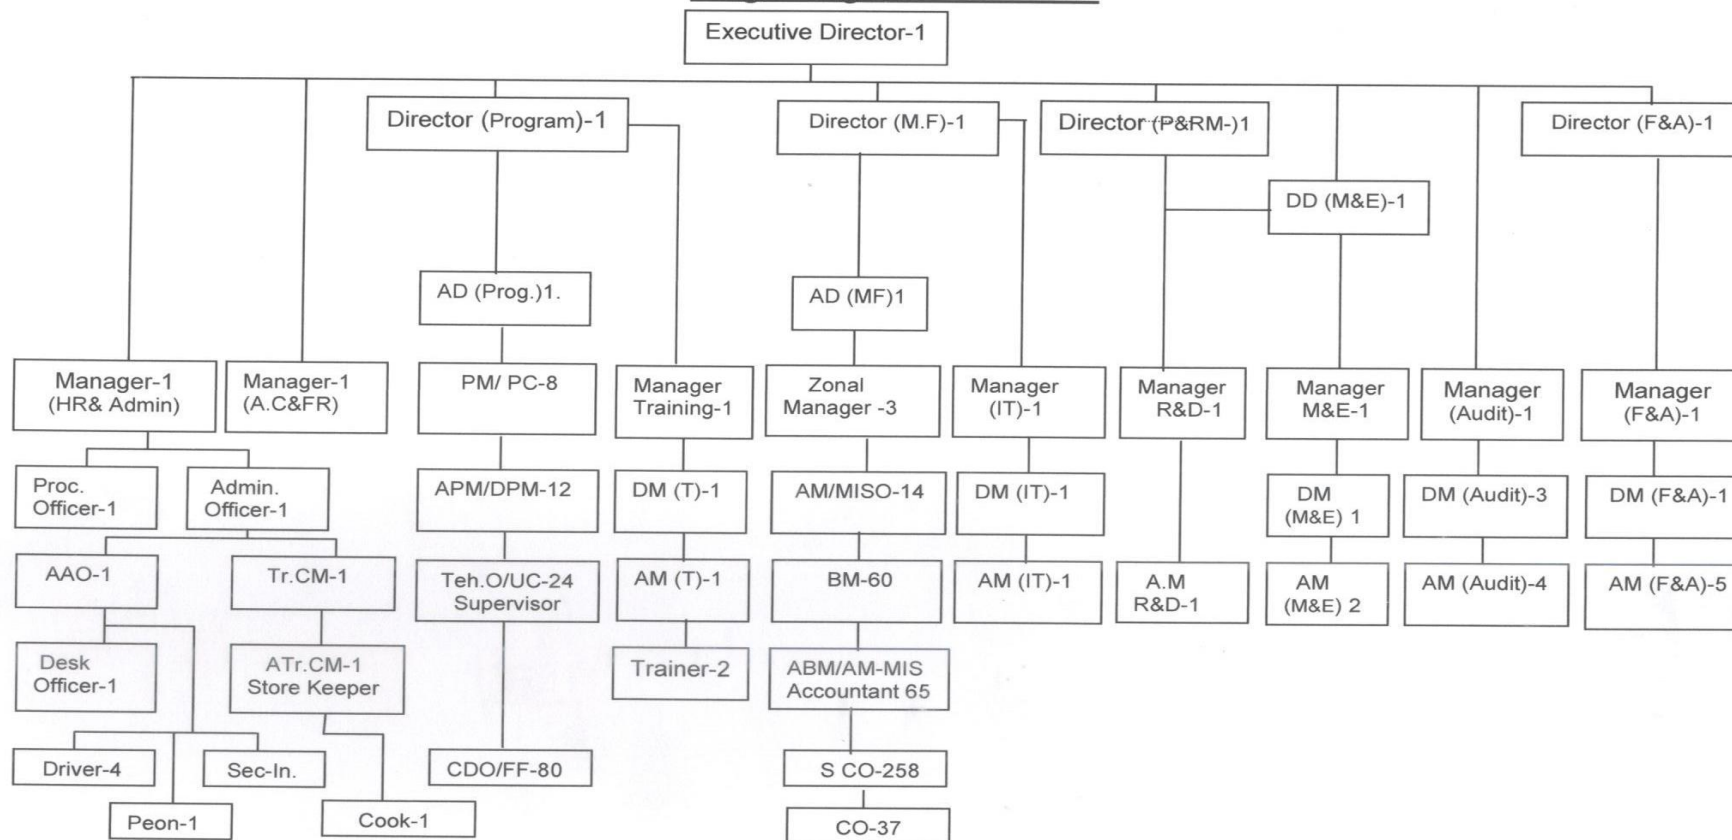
Executive Director-1

Director (Program)-1

Director (M.F)-1

Director (P&RM-)1

Director (F&A)-1

DD (M&E)-1

AD (Prog.)1.

AD (MF)1

Manager-1 (HR& Admin)

Manager-1 (A.C&FR)

PM/ PC-8

Manager Training-1

Zonal Manager -3

Manager (IT)-1

Manager R&D-1

Manager M&E-1

Manager (Audit)-1

Manager (F&A)-1

Proc. Officer-1

Admin. Officer-1

APM/DPM-12

DM (T)-1

AM/MISO-14

DM (IT)-1

DM (M&E) 1

DM (Audit)-3

DM (F&A)-1

AAO-1

Tr.CM-1

Teh.O/UC-24 Supervisor

AM (T)-1

BM-60

AM (IT)-1

A.M R&D-1

AM (M&E) 2

AM (Audit)-4

AM (F&A)-5

Desk Officer-1

ATr.CM-1 Store Keeper

Trainer-2

ABM/AM-MIS Accountant 65

Driver-4

Sec-In.

CDO/FF-80

S CO-258

Peon-1

Cook-1

CO-37